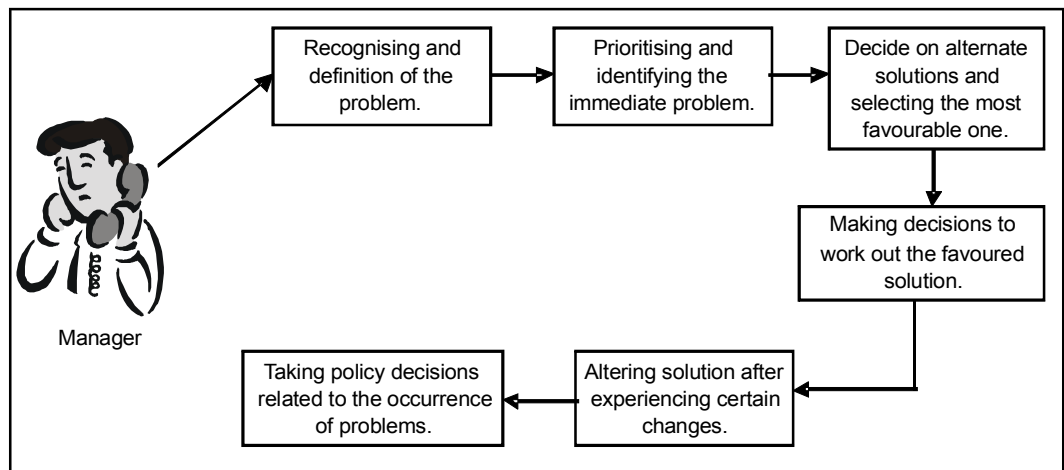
Manager

Recognising and definition of the problem.

Prioritising and identifying the immediate problem.

Decide on alternate solutions and selecting the most favourable one.

Making decisions to work out the favoured solution.

Altering solution after experiencing certain changes.

Taking policy decisions related to the occurrence of problems.